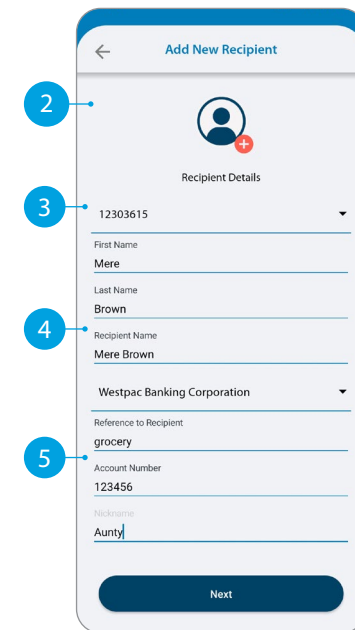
Add New Recipient

2

Recipient Details

3

12303615

First Name
Mere

Last Name
Brown

4

Recipient Name
Mere Brown

Westpac Banking Corporation

Reference to Recipient
grocery

5

Account Number
123456

Nickname
Aunty

Next